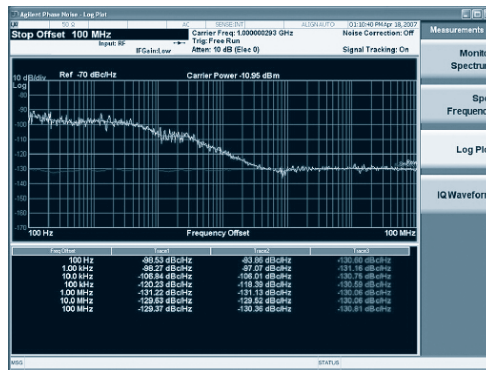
Agilent Phase Noise - Log Plot

50 Ω AC SENSE:INT ALIGN AUTO 01:10:40 PM Apr 18, 2007

Stop Offset 100 MHz

Input: RF

IFGain:Low

Carrier Freq: 1.000000293 GHz

Trig: Free Run

Atten: 10 dB (Elec 0)

Noise Correction: Off

Signal Tracking: On

Measurements

Monitor Spectrum

Spot Frequency

Log Plot

IQ Waveform

10 dB/div Log

Ref -70 dBc/Hz

Carrier Power -10.95 dBm

-80

-90

-100

-110

-120

-130

-140

-150

-160

-170

100 Hz

Frequency Offset

100 MHz

| Freq Offset | Trace1 | Trace2 | Trace3 |
|---|---|---|---|
| 100 Hz | -98.53 dBc/Hz | -83.86 dBc/Hz | -130.60 dBc/Hz |
| 1.00 kHz | -99.27 dBc/Hz | -97.07 dBc/Hz | -131.16 dBc/Hz |
| 10.0 kHz | -106.84 dBc/Hz | -106.01 dBc/Hz | -130.75 dBc/Hz |
| 100 kHz | -120.23 dBc/Hz | -118.39 dBc/Hz | -130.59 dBc/Hz |
| 1.00 MHz | -131.22 dBc/Hz | -131.13 dBc/Hz | -130.06 dBc/Hz |
| 10.0 MHz | -129.63 dBc/Hz | -129.52 dBc/Hz | -130.06 dBc/Hz |
| 100 MHz | -129.37 dBc/Hz | -130.36 dBc/Hz | -130.81 dBc/Hz |

MSG

STATUS